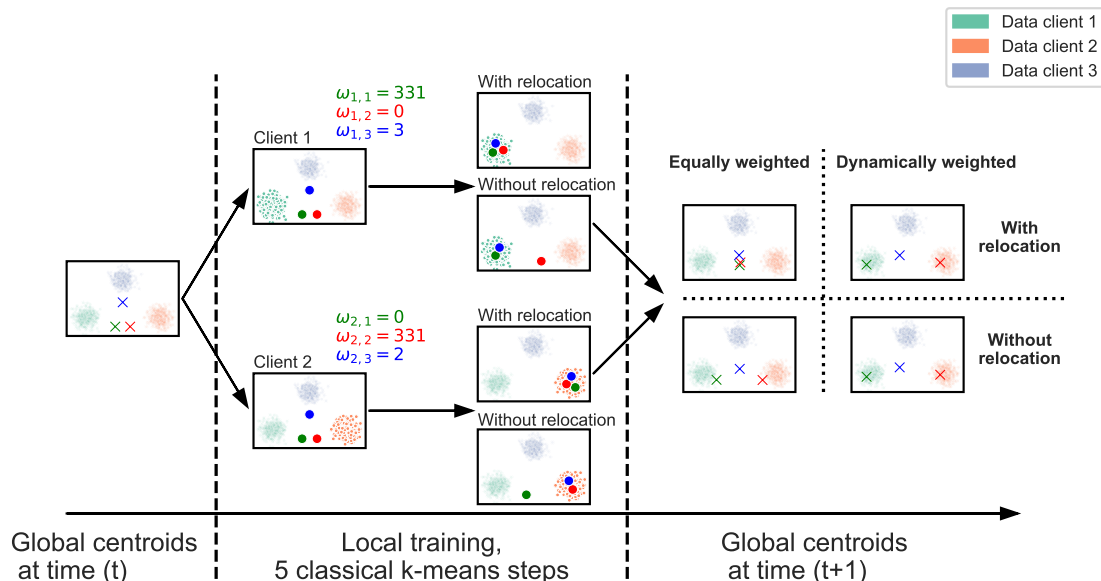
Data client 1
Data client 2
Data client 3

$\omega_{1,1} = 331$
$\omega_{1,2} = 0$
$\omega_{1,3} = 3$

Client 1

With relocation

Without relocation

Equally weighted

Dynamically weighted

With relocation

Without relocation

$\omega_{2,1} = 0$
$\omega_{2,2} = 331$
$\omega_{2,3} = 2$

Client 2

With relocation

Without relocation

Global centroids at time (t)

Local training, 5 classical k-means steps

Global centroids at time (t+1)